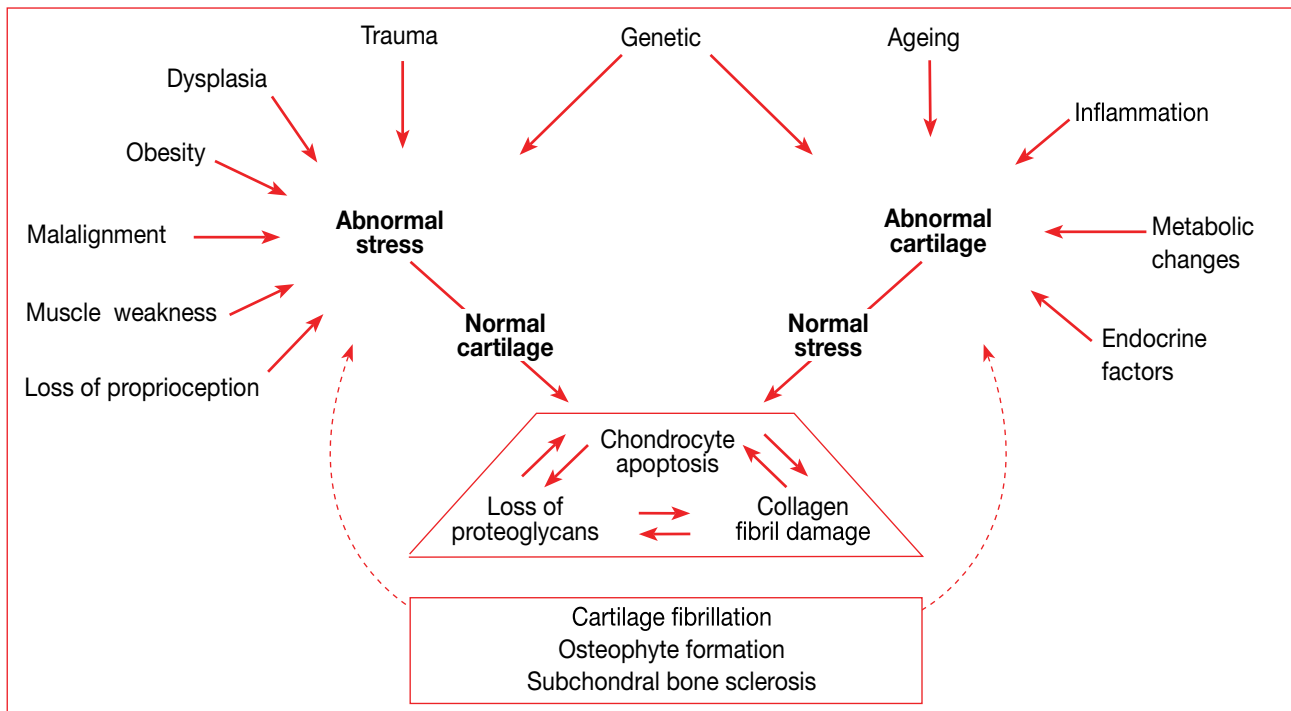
Trauma

Genetic

Ageing

Dysplasia

Inflammation

Obesity

Abnormal stress

Abnormal cartilage

Malalignment

Metabolic changes

Muscle weakness

Loss of proprioception

Normal cartilage

Normal stress

Endocrine factors

Chondrocyte apoptosis

Loss of proteoglycans

Collagen fibril damage

Cartilage fibrillation
Osteophyte formation
Subchondral bone sclerosis